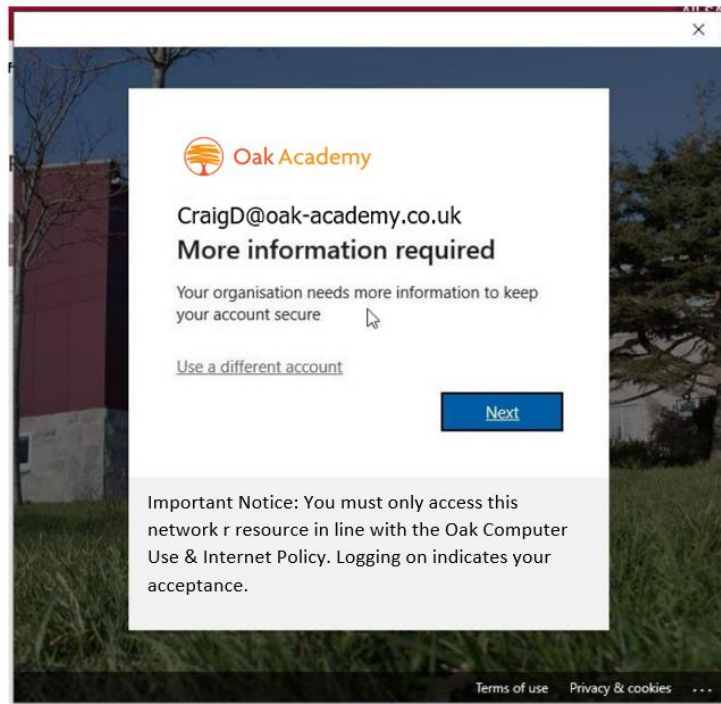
×

Oak Academy

CraigD@oak-academy.co.uk

More information required

Your organisation needs more information to keep your account secure

Use a different account

Next

Important Notice: You must only access this network r resource in line with the Oak Computer Use & Internet Policy. Logging on indicates your acceptance.

Terms of use Privacy & cookies ...